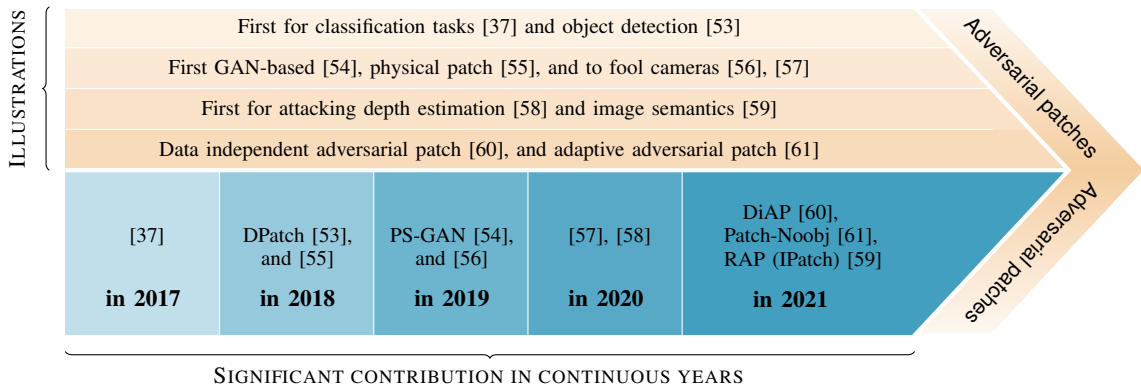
ILLUSTRATIONS

First for classification tasks [37] and object detection [53]

First GAN-based [54], physical patch [55], and to fool cameras [56], [57]

First for attacking depth estimation [58] and image semantics [59]

Data independent adversarial patch [60], and adaptive adversarial patch [61]

Adversarial patches

[37]

in 2017

DPatch [53], and [55]

in 2018

PS-GAN [54], and [56]

in 2019

[57], [58]

in 2020

DiAP [60], Patch-Noobj [61], RAP (IPatch) [59]

in 2021

Adversarial patches

SIGNIFICANT CONTRIBUTION IN CONTINUOUS YEARS